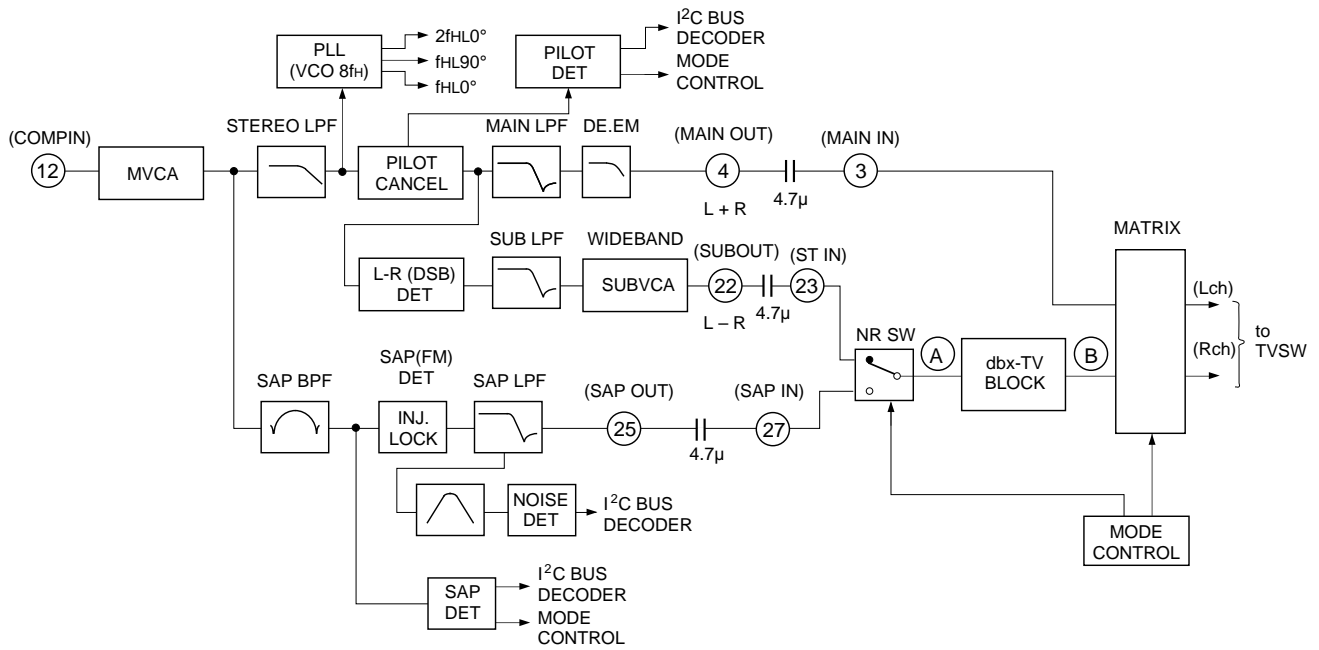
PLL (VCO 8fH)

2fHL0°

fHL90°

fHL0°

PILOT DET

I$^2$C BUS DECODER

MODE CONTROL

(COMPIN)

12

MVCA

STEREO LPF

PILOT CANCEL

MAIN LPF

DE.EM

(MAIN OUT)

4

L + R

4.7μ

(MAIN IN)

3

MATRIX

L-R (DSB) DET

SUB LPF

WIDEBAND

SUBVCA

(SUBOUT)

22

L – R

4.7μ

(ST IN)

23

NR SW

A

dbx-TV BLOCK

B

(Lch)

(Rch)

to TVSW

SAP BPF

SAP(FM) DET

INJ. LOCK

SAP LPF

(SAP OUT)

25

4.7μ

(SAP IN)

27

NOISE DET

I$^2$C BUS DECODER

MODE CONTROL

SAP DET

I$^2$C BUS DECODER

MODE CONTROL